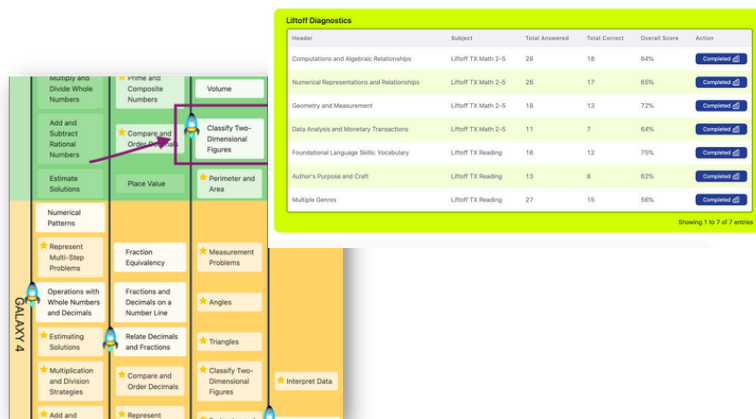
Liftoff Diagnostics

| Header | Subject | Total Answered | Total Correct | Overall Score | Action |
|---|---|---|---|---|---|
| Computations and Algebraic Relationships | Liftoff TX Math 2-5 | 28 | 18 | 64% | Completed |
| Numerical Representations and Relationships | Liftoff TX Math 2-5 | 26 | 17 | 65% | Completed |
| Geometry and Measurement | Liftoff TX Math 2-5 | 18 | 13 | 72% | Completed |
| Data Analysis and Monetary Transactions | Liftoff TX Math 2-5 | 11 | 7 | 64% | Completed |
| Foundational Language Skills: Vocabulary | Liftoff TX Reading | 16 | 12 | 75% | Completed |
| Author's Purpose and Craft | Liftoff TX Reading | 13 | 8 | 62% | Completed |
| Multiple Genres | Liftoff TX Reading | 27 | 15 | 56% | Completed |

Showing 1 to 7 of 7 entries

Multiply and Divide Whole Numbers
Prime and Composite Numbers
Volume
Add and Subtract Rational Numbers
Compare and Order Decimals
Classify Two-Dimensional Figures
Estimate Solutions
Place Value
Perimeter and Area

GALAXY 4
Numerical Patterns
Represent Multi-Step Problems
Fraction Equivalency
Measurement Problems
Operations with Whole Numbers and Decimals
Fractions and Decimals on a Number Line
Angles
Estimating Solutions
Relate Decimals and Fractions
Triangles
Multiplication and Division Strategies
Compare and Order Decimals
Classify Two-Dimensional Figures
Interpret Data
Add and
Represent